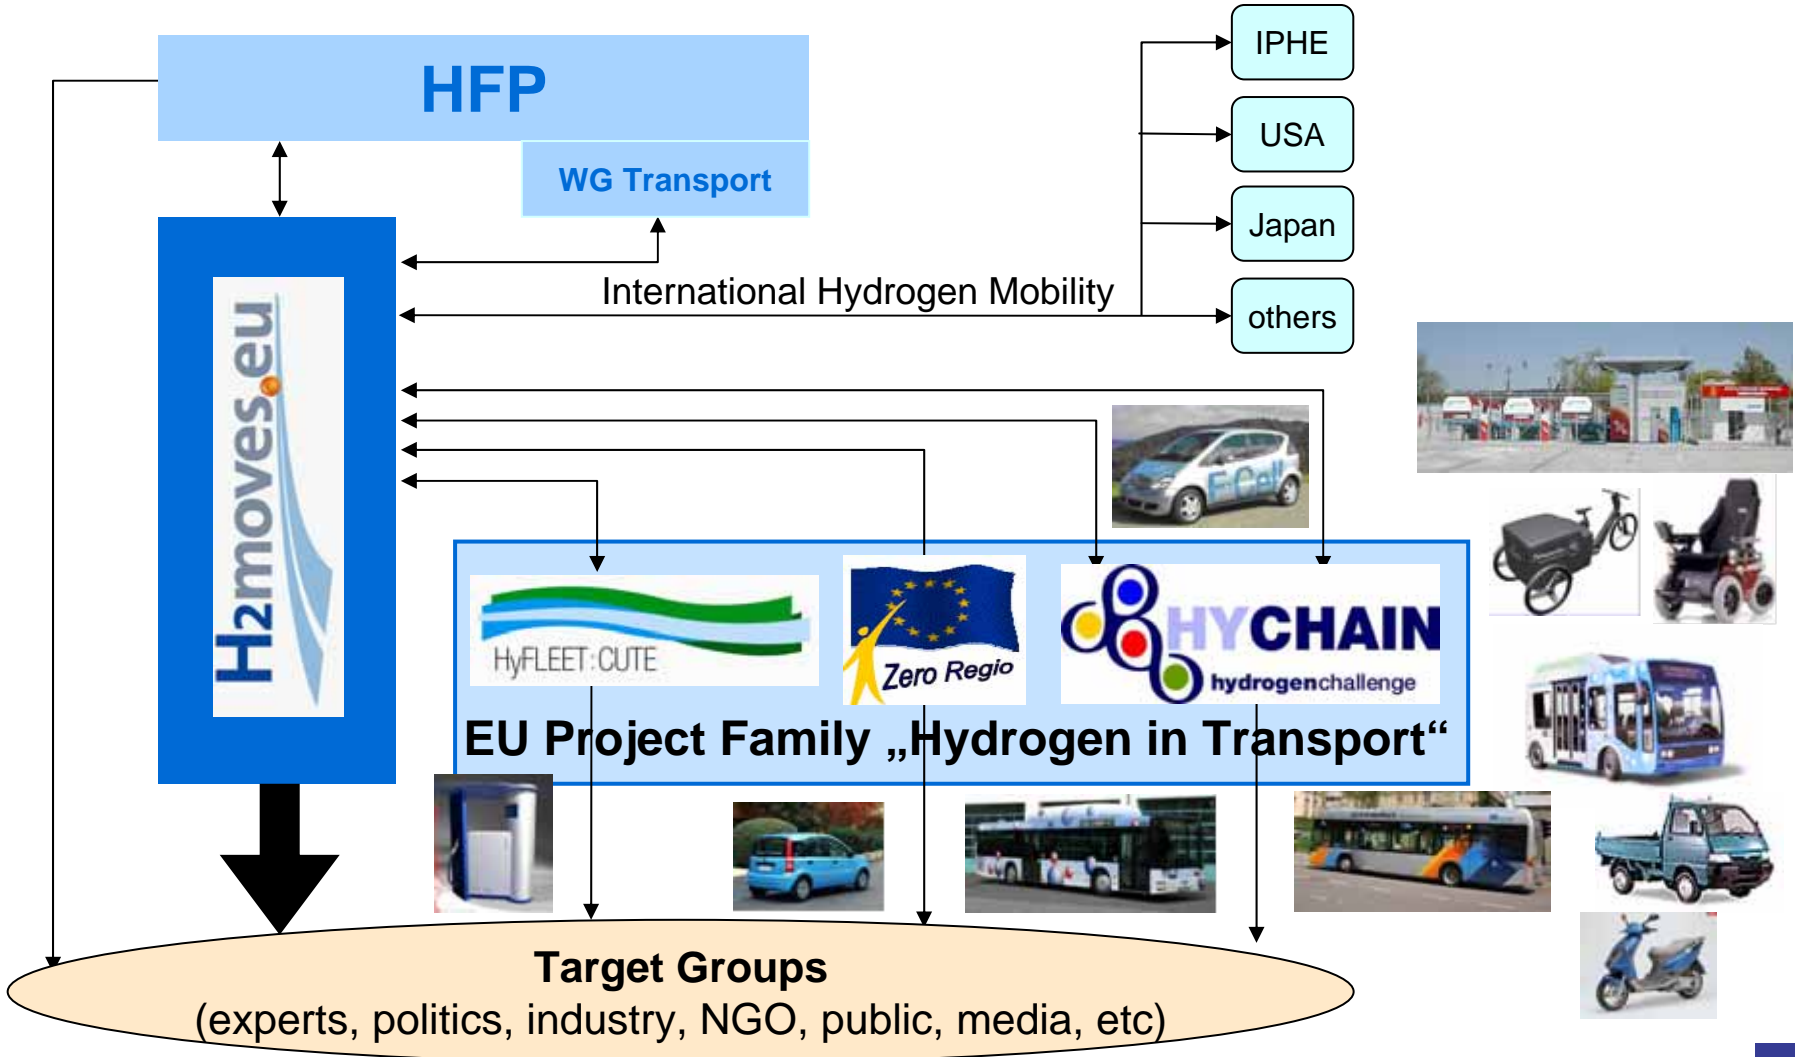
HFP

WG Transport

IPHE

USA

Japan

others

International Hydrogen Mobility

H2moves.eu

F-Cell

HyFLEET:CUTE

Zero Regio

HYCHAIN hydrogenchallenge

EU Project Family „Hydrogen in Transport“

Target Groups
(experts, politics, industry, NGO, public, media, etc)